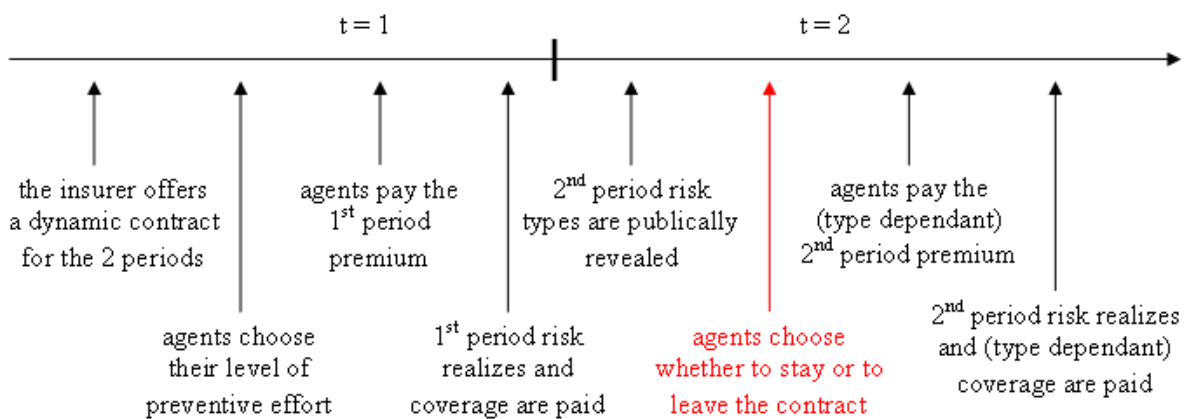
t = 1

t = 2

the insurer offers a dynamic contract for the 2 periods

agents choose their level of preventive effort

agents pay the 1$^{st}$ period premium

1$^{st}$ period risk realizes and coverage are paid

2$^{nd}$ period risk types are publically revealed

agents choose whether to stay or to leave the contract

agents pay the (type dependant) 2$^{nd}$ period premium

2$^{nd}$ period risk realizes and (type dependant) coverage are paid